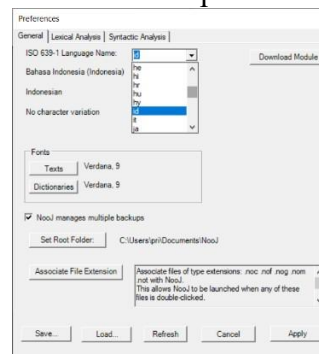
Preferences

General | Lexical Analysis | Syntactic Analysis

ISO 639-1 Language Name: id

he
hi
hr
hu
hy
id
it
ja

Download Module

Bahasa Indonesia (Indonesia)

Indonesian

No character variation

Fonts

Texts Verdana, 9

Dictionaries Verdana, 9

NooJ manages multiple backups

Set Root Folder: C:\Users\pri\Documents\NooJ

Associate File Extension

Associate files of type extensions: .noc .nof .nog .nom
not with NooJ.
This allows NooJ to be launched when any of these files is double-clicked.

Save... Load... Refresh Cancel Apply